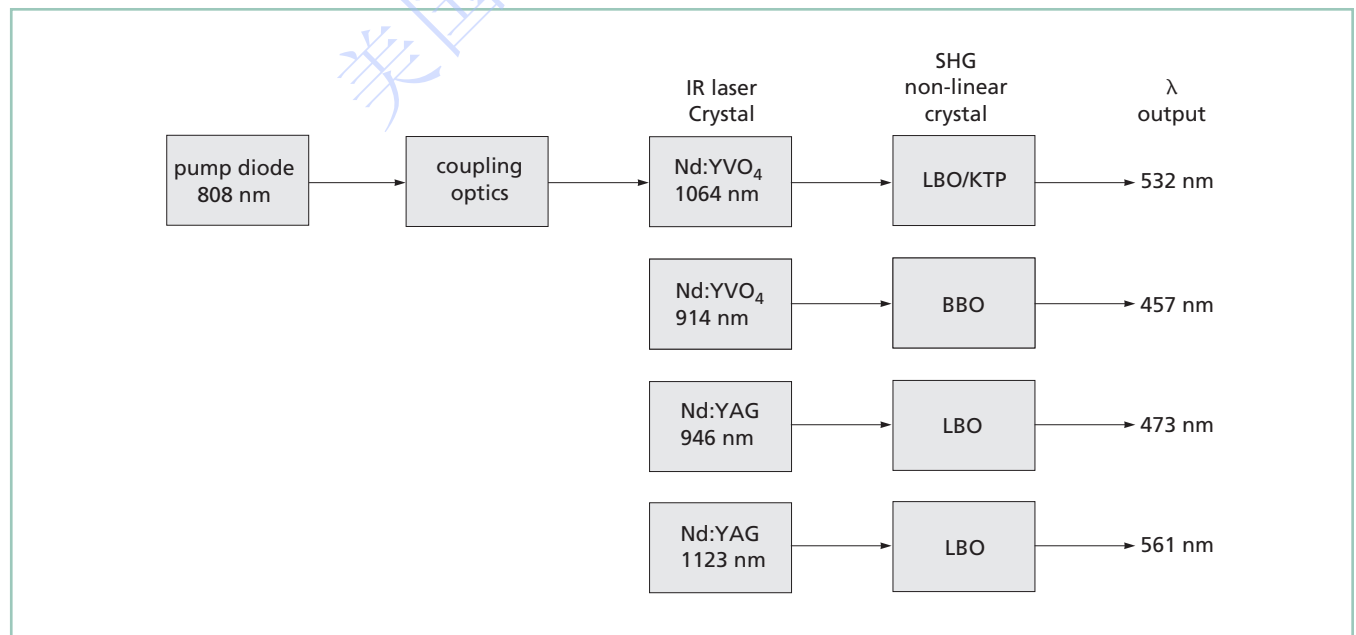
IR laser Crystal

SHG non-linear crystal

$\lambda$ output

pump diode 808 nm

coupling optics

Nd:YVO$_4$ 1064 nm

LBO/KTP

532 nm

Nd:YVO$_4$ 914 nm

BBO

457 nm

Nd:YAG 946 nm

LBO

473 nm

Nd:YAG 1123 nm

LBO

561 nm